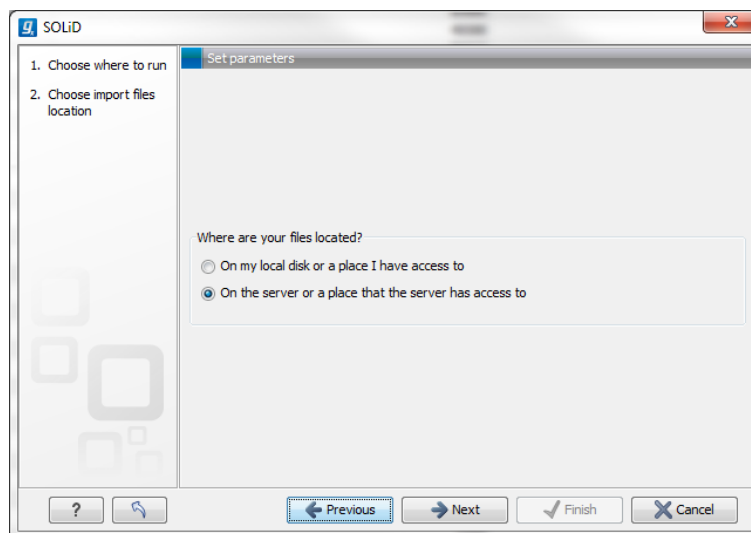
SOLiD

1. Choose where to run
2. Choose import files location

Set parameters

Where are your files located?
On my local disk or a place I have access to
On the server or a place that the server has access to

?
Previous
Next
Finish
Cancel